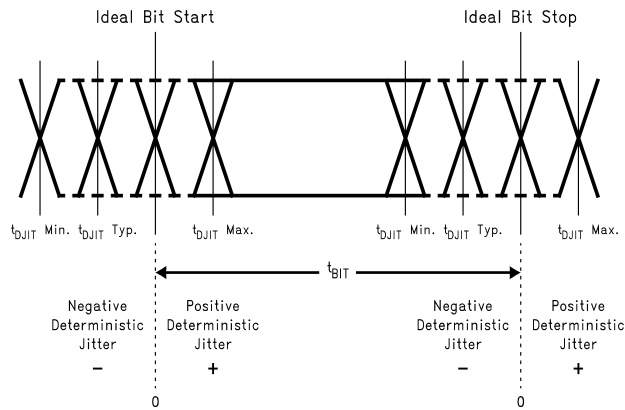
Ideal Bit Start

Ideal Bit Stop

$t_{DJIT}$ Min. $t_{DJIT}$ Typ. $t_{DJIT}$ Max.

$t_{DJIT}$ Min. $t_{DJIT}$ Typ. $t_{DJIT}$ Max.

$t_{BIT}$

Negative Deterministic Jitter
–

Positive Deterministic Jitter
+

Negative Deterministic Jitter
–

Positive Deterministic Jitter
+

0

0